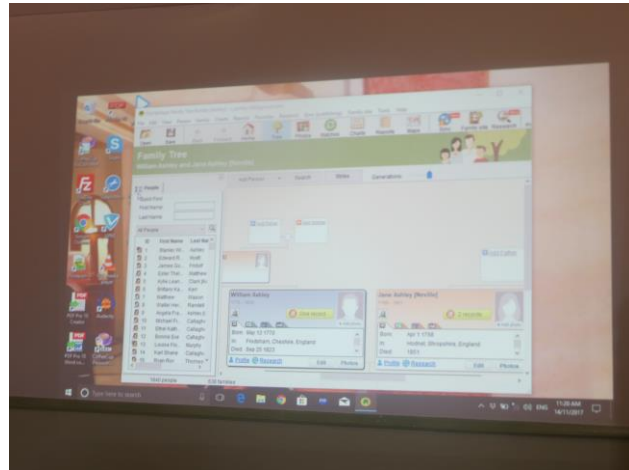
Family Tree

William Ashley and Jane Ashley [Neville]

People

First Name

Last Name

All People

First Name

Last Name

Add Person

Search

Notes

Generations

Add Father

Add Mother

Add Father

William Ashley

One record

Born: May 12 1755

In: Fordsham, Cheshire, England

Died: Dec 23 1823

Profile

Research

Edit

Photos

Jane Ashley [Neville]

2 records

Born: Apr 1 1758

In: Hodnet, Shropshire, England

Died: 1821

Profile

Research

Edit

Photos

Type here to search

11:20 AM

14/11/2017